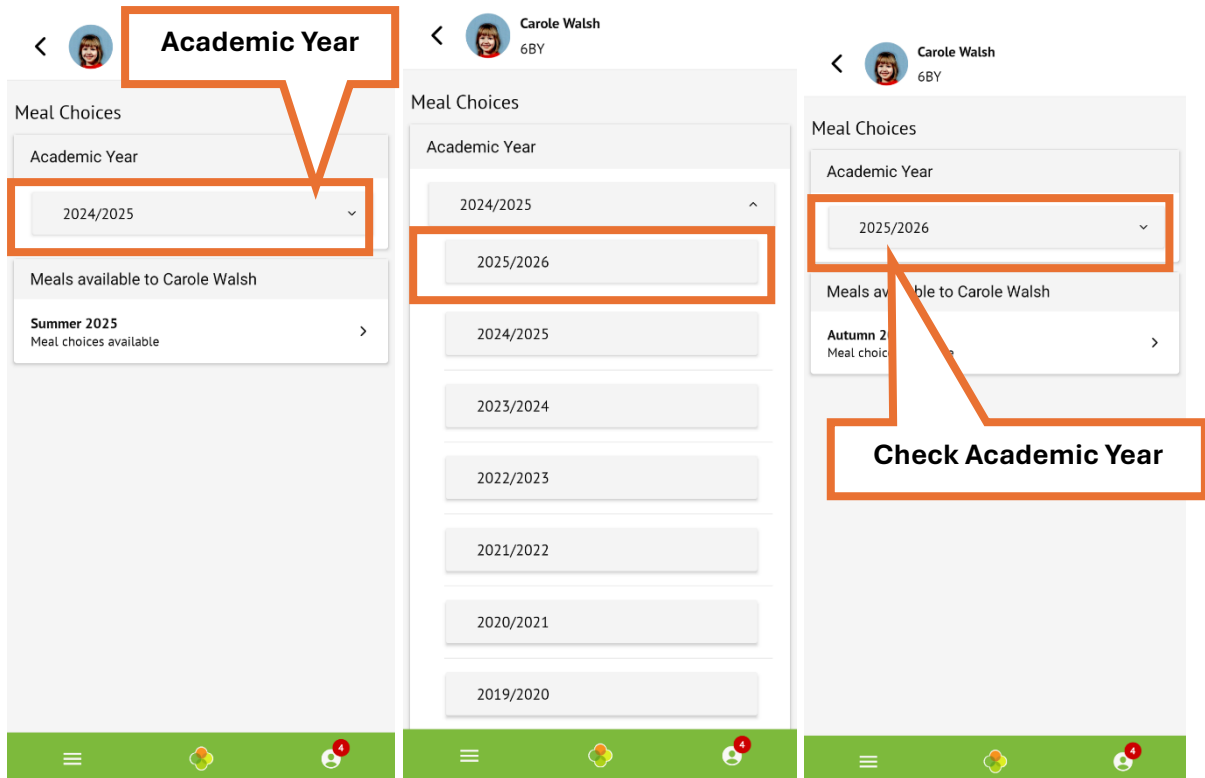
Academic Year

Meal Choices

Academic Year

2024/2025

Meals available to Carole Walsh

Summer 2025
Meal choices available

4

Carole Walsh
6BY

Meal Choices

Academic Year

2024/2025

2025/2026

2024/2025

2023/2024

2022/2023

2021/2022

2020/2021

2019/2020

4

Carole Walsh
6BY

Meal Choices

Academic Year

2025/2026

Meals av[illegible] to Carole Walsh

Autumn 2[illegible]
Meal choic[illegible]e

Check Academic Year

4